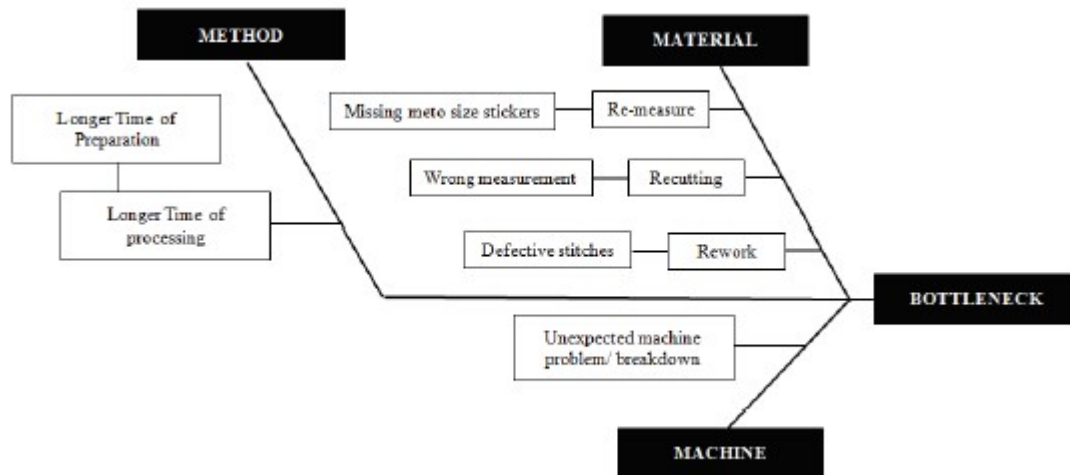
METHOD

MATERIAL

Longer Time of Preparation

Longer Time of processing

Missing meto size stickers

Re-measure

Wrong measurement

Recutting

Defective stitches

Rework

BOTTLENECK

Unexpected machine problem/ breakdown

MACHINE